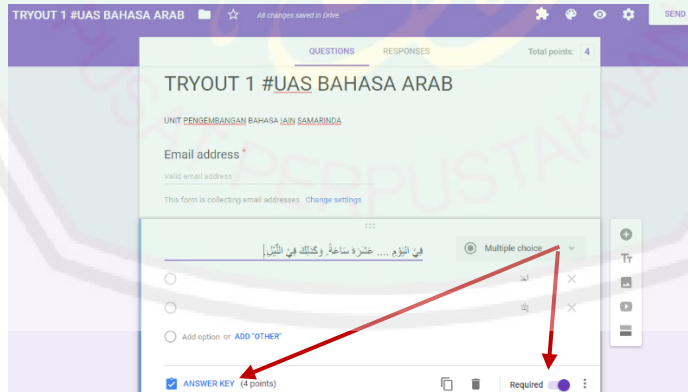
TRYOUT 1 #UAS BAHASA ARAB

All changes saved in Drive

SEND

QUESTIONS

RESPONSES

Total points: 4

TRYOUT 1 #UAS BAHASA ARAB

UNIT PENGEMBANGAN BAHASA IAIN SAMARINDA

Email address *

Valid email address

This form is collecting email addresses. Change settings

فِي الْيَوْمِ .... عَشْرَةَ سَاعَةً، وَكَذَلِكَ فِي اللَّيْلِ

Multiple choice

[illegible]

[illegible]

Add option or ADD "OTHER"

ANSWER KEY (4 points)

Required